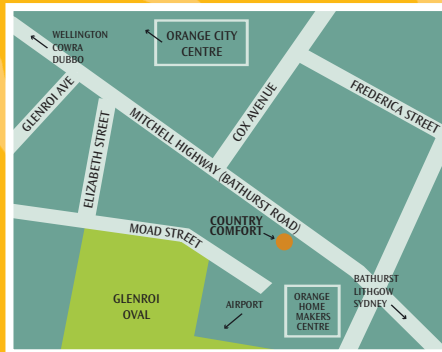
WELLINGTON
COWRA
DUBBO

ORANGE CITY CENTRE

GLENROI AVE

ELIZABETH STREET

MITCHELL HIGHWAY (BATHURST ROAD)

COX AVENUE

FREDERICA STREET

MOAD STREET

COUNTRY COMFORT

GLENROI OVAL

AIRPORT

ORANGE HOME MAKERS CENTRE

BATHURST
LITHGOW
SYDNEY